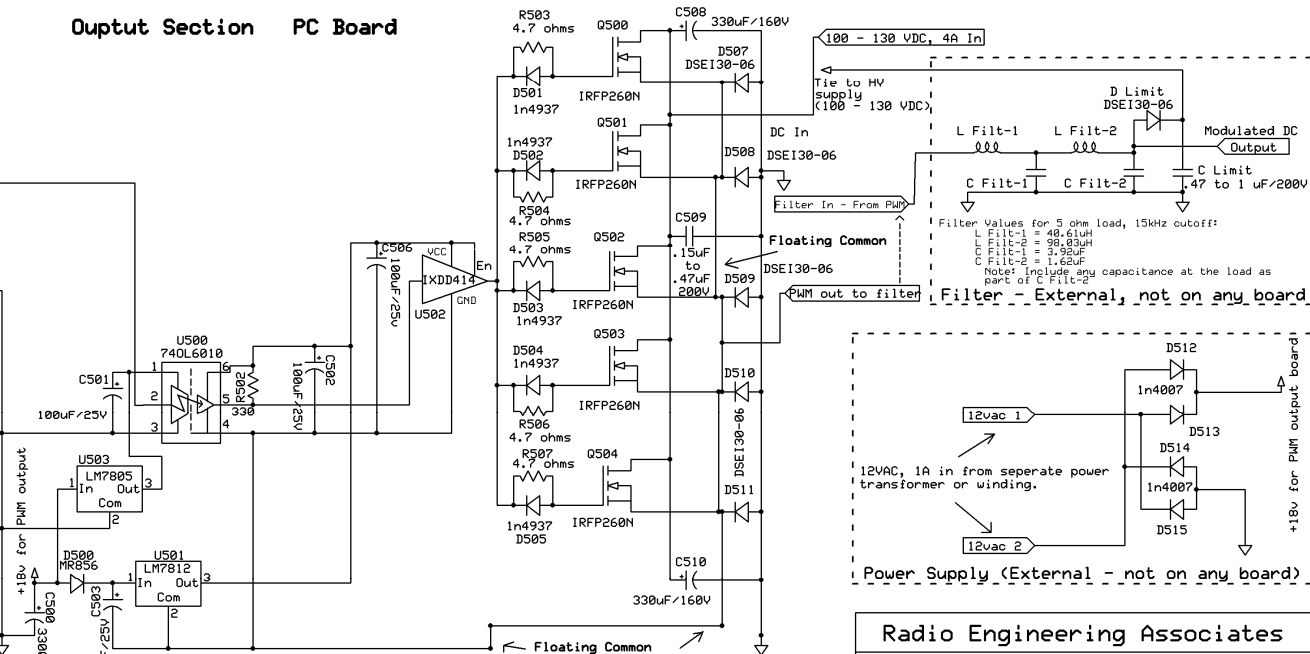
Ouptut Section PC Board

R503
4.7 ohms
Q500
C508
330uF/160V
100 - 130 VDC, 4A In
D507
DSEI30-06
D501
1n4937
IRFP260N
Tie to HV supply (100 - 130 VDC)
D Limit
DSEI30-06
1n4937
D502
Q501
DC In
L Filt-1
L Filt-2
Modulated DC
Output
D508
DSEI30-06
C Limit
.47 to 1 uF/200V
IRFP260N
C Filt-1
C Filt-2
R504
4.7 ohms
Filter In - From PWM
R505
4.7 ohms
Q502
C509
Filter Values for 5 ohm load, 15kHz cutoff:
L Filt-1 = 40.61uH
L Filt-2 = 98.03uH
C Filt-1 = 3.92uF
C Filt-2 = 1.62uF
Note: Include any capacitance at the load as part of C Filt-2
C506
100uF/25V
VCC
IXDD414
En
GND
U502
.15uF
to
.47uF
200V
Floating Common
DSEI30-06
D509
D503
1n4937
IRFP260N
PWM out to filter
Filter - External, not on any board
U500
74OL6010
D504
1n4937
Q503
D512
C501
1
2
3
6
5
4
R502
330
100uF/25V
C502
D510
1n4007
+18v for PWM output board
100uF/25V
IRFP260N
12vac 1
D513
R506
4.7 ohms
DSEI30-06
U503
LM7805
In
Out
Com
R507
4.7 ohms
Q504
D514
12VAC, 1A in from seperate power transformer or winding.
1n4007
+18v for PWM output
D511
1n4937
D505
IRFP260N
D515
D500
MR856
U501
LM7812
In
Out
Com
12vac 2
C510
330uF/160V
Power Supply (External - not on any board)
C500
330
C503
/25V
Floating Common
Radio Engineering Associates